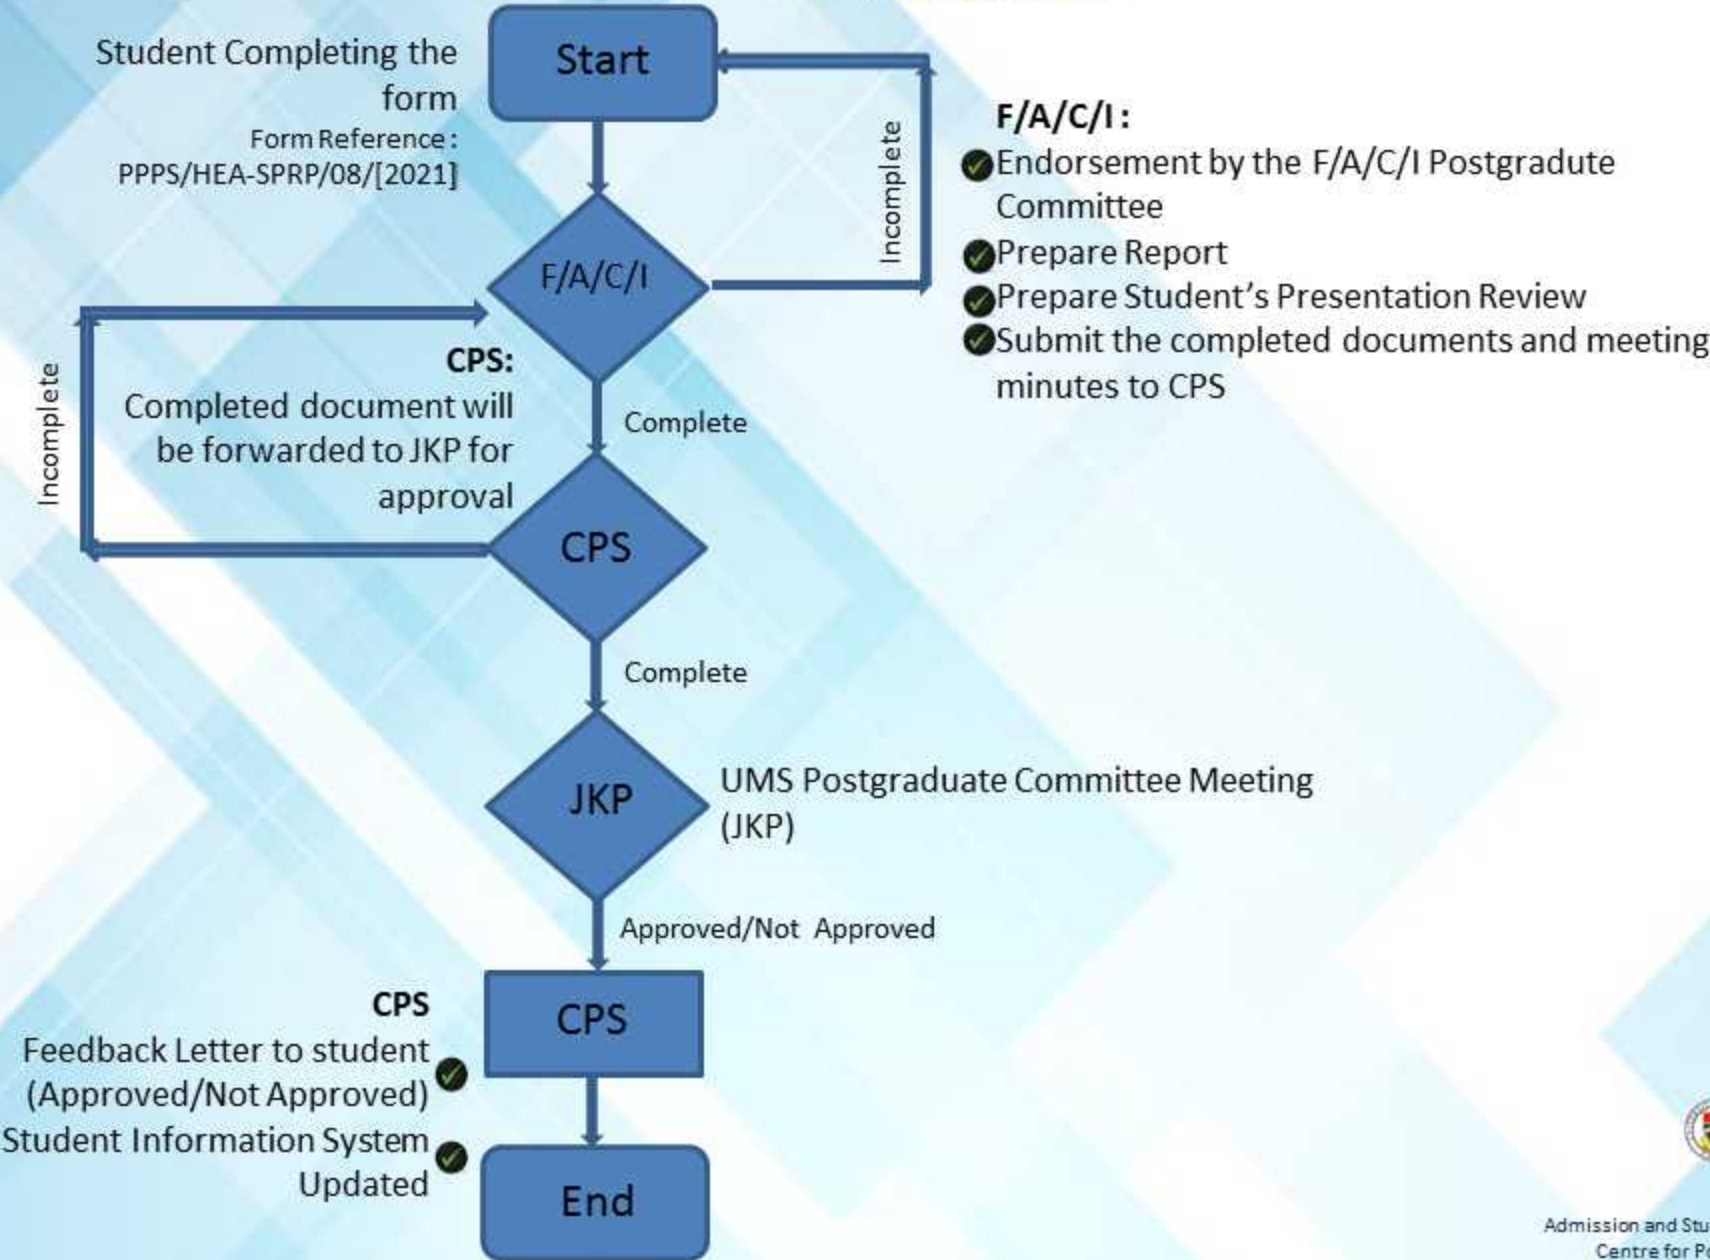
Student Completing the form
Form Reference : PPPS/HEA-SPRP/08/[2021]

Start

Incomplete

F/A/C/I :
Endorsement by the F/A/C/I Postgradute Committee
Prepare Report
Prepare Student's Presentation Review
Submit the completed documents and meeting minutes to CPS

F/A/C/I

Incomplete

CPS:
Completed document will be forwarded to JKP for approval

Complete

CPS

Complete

JKP

UMS Postgraduate Committee Meeting (JKP)

Approved/Not Approved

CPS
Feedback Letter to student (Approved/Not Approved)
Student Information System Updated

CPS

End

Admission and Stu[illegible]
Centre for P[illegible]